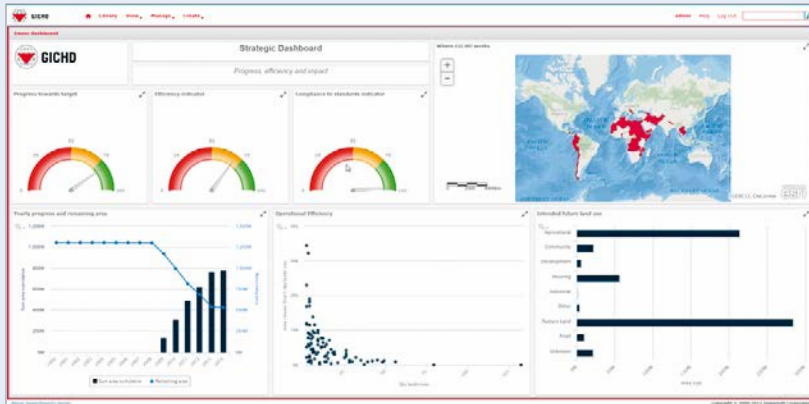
GICHD Library View Manage Create Admin Help Log Out

GICHD

Strategic Dashboard

Progress, efficiency and impact

Progress towards target

Efficiency indicator

Compliance to standards indicator

Yearly progress and remaining area

Operational Efficiency

Intended future land use

Agricultural

Community

Housing

Pasture land

Road

Unknown

Sum area to balance

Remaining area